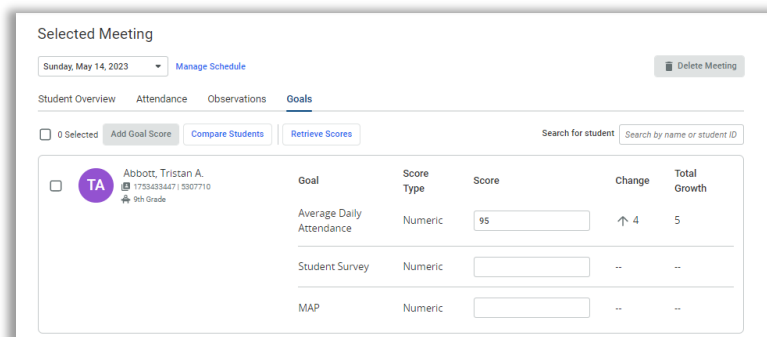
Selected Meeting

Sunday, May 14, 2023

Manage Schedule

Delete Meeting

Student Overview Attendance Observations Goals

0 Selected Add Goal Score Compare Students Retrieve Scores

Search for student Search by name or student ID

TA Abbott, Tristan A.
1753433447 | 5307710
9th Grade

| Goal | Score Type | Score | Change | Total Growth |
|---|---|---|---|---|
| Average Daily Attendance | Numeric | 95 | ↑ 4 | 5 |
| Student Survey | Numeric | | -- | -- |
| MAP | Numeric | | -- | -- |